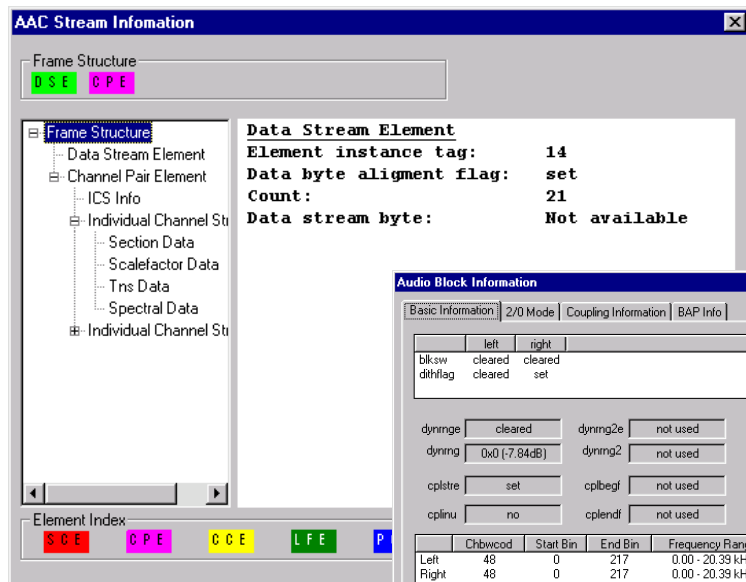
AAC Stream Infomation

Frame Structure

DSE CPE

Frame Structure
Data Stream Element
Channel Pair Element
ICS Info
Individual Channel Str
Section Data
Scalefactor Data
Tns Data
Spectral Data
Individual Channel Str

Data Stream Element
Element instance tag: 14
Data byte aligment flag: set
Count: 21
Data stream byte: Not available

Audio Block Information

Basic Information | 2/0 Mode | Coupling Information | BAP Info

| | left | right |
|---|---|---|
| blksw | cleared | cleared |
| dithflag | cleared | set |

dynrnge cleared
dynrng 0x0 (-7.84dB)
dynrng2e not used
dynrng2 not used
cplstre set
cplbegf not used
cplinu no
cplendf not used

| | Chbwcod | Start Bin | End Bin | Frequency Rang |
|---|---|---|---|---|
| Left | 48 | 0 | 217 | 0.00 - 20.39 kH |
| Right | 48 | 0 | 217 | 0.00 - 20.39 kH |

Element Index

SCE CPE CCE LFE P